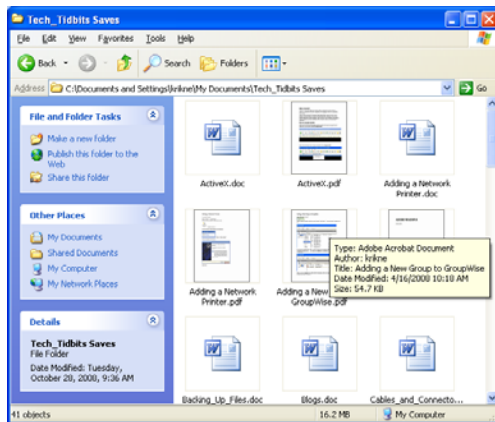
Tech_Tidbits Saves

File Edit View Favorites Tools Help

Back Search Folders

Address C:\Documents and Settings\krikne\My Documents\Tech_Tidbits Saves Go

File and Folder Tasks

Make a new folder
Publish this folder to the Web
Share this folder

Other Places

My Documents
Shared Documents
My Computer
My Network Places

Details

Tech_Tidbits Saves
File Folder
Date Modified: Tuesday, October 28, 2008, 9:36 AM

ActiveX.doc
ActiveX.pdf
Adding a Network Printer.doc
Adding a Network Printer.pdf
Adding a New Group to GroupWise.pdf

Type: Adobe Acrobat Document
Author: krikne
Title: Adding a New Group to GroupWise
Date Modified: 4/16/2008 10:18 AM
Size: 54.7 KB

Backing_Up_Files.doc
Blogs.doc
Cables_and_Connecto...

41 objects
16.2 MB
My Computer